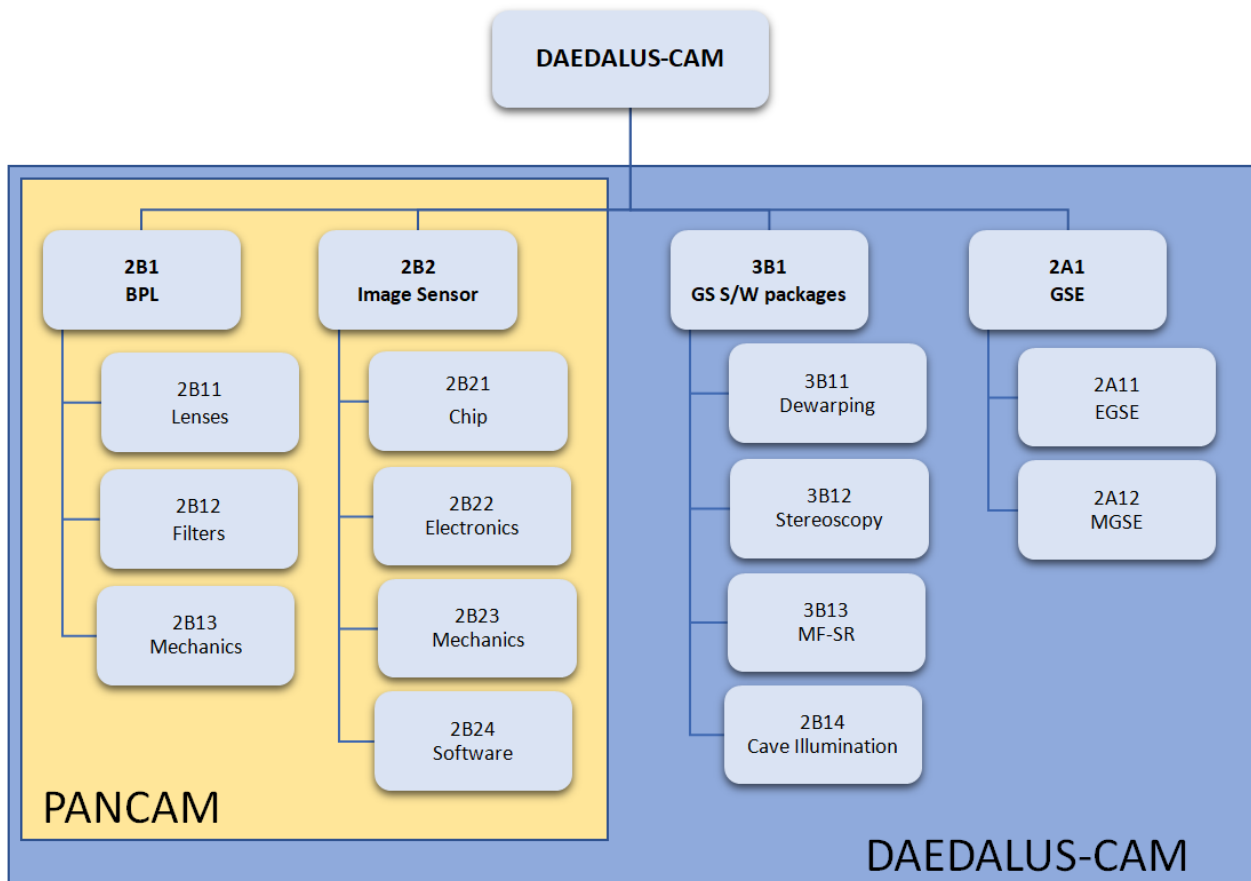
DAEDALUS-CAM

2B1
BPL

2B11
Lenses

2B12
Filters

2B13
Mechanics

2B2
Image Sensor

2B21
Chip

2B22
Electronics

2B23
Mechanics

2B24
Software

PANCAM

3B1
GS S/W packages

3B11
Dewarping

3B12
Stereoscopy

3B13
MF-SR

2B14
Cave Illumination

2A1
GSE

2A11
EGSE

2A12
MGSE

DAEDALUS-CAM